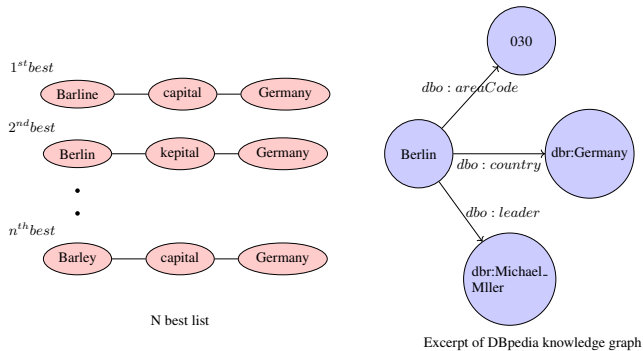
$1^{st}best$

Barline capital Germany

$2^{nd}best$

Berlin kepital Germany

$n^{th}best$

Barley capital Germany

N best list

030

$dbo : areaCode$

Berlin

$dbo : country$

dbr:Germany

$dbo : leader$

dbr:Michael_ Mller

Excerpt of DBpedia knowledge graph